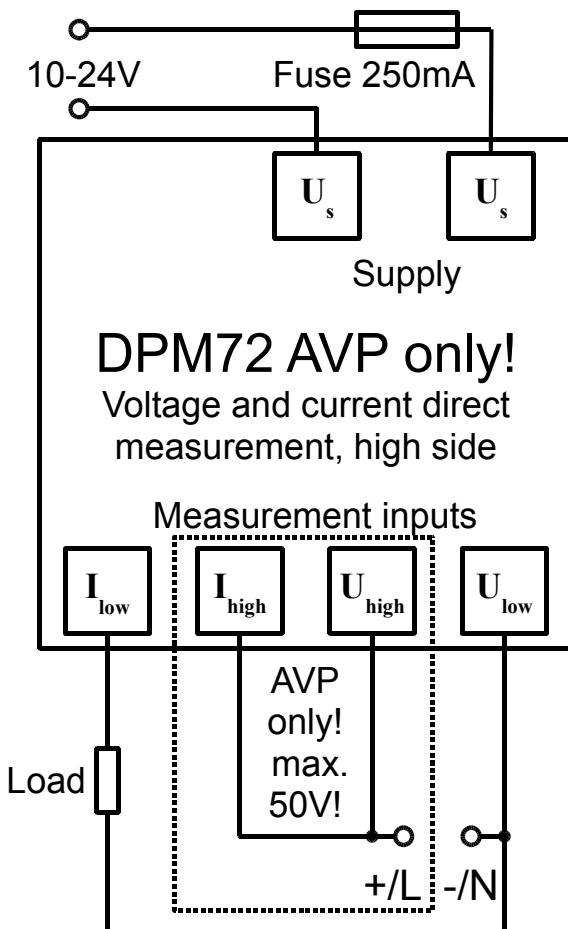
10-24V

Fuse 250mA

$U_s$

$U_s$

Supply

DPM72 AVP only!

Voltage and current direct measurement, high side

Measurement inputs

$I_{low}$

$I_{high}$

$U_{high}$

$U_{low}$

AVP only! max. 50V!

Load

+/L

-/N